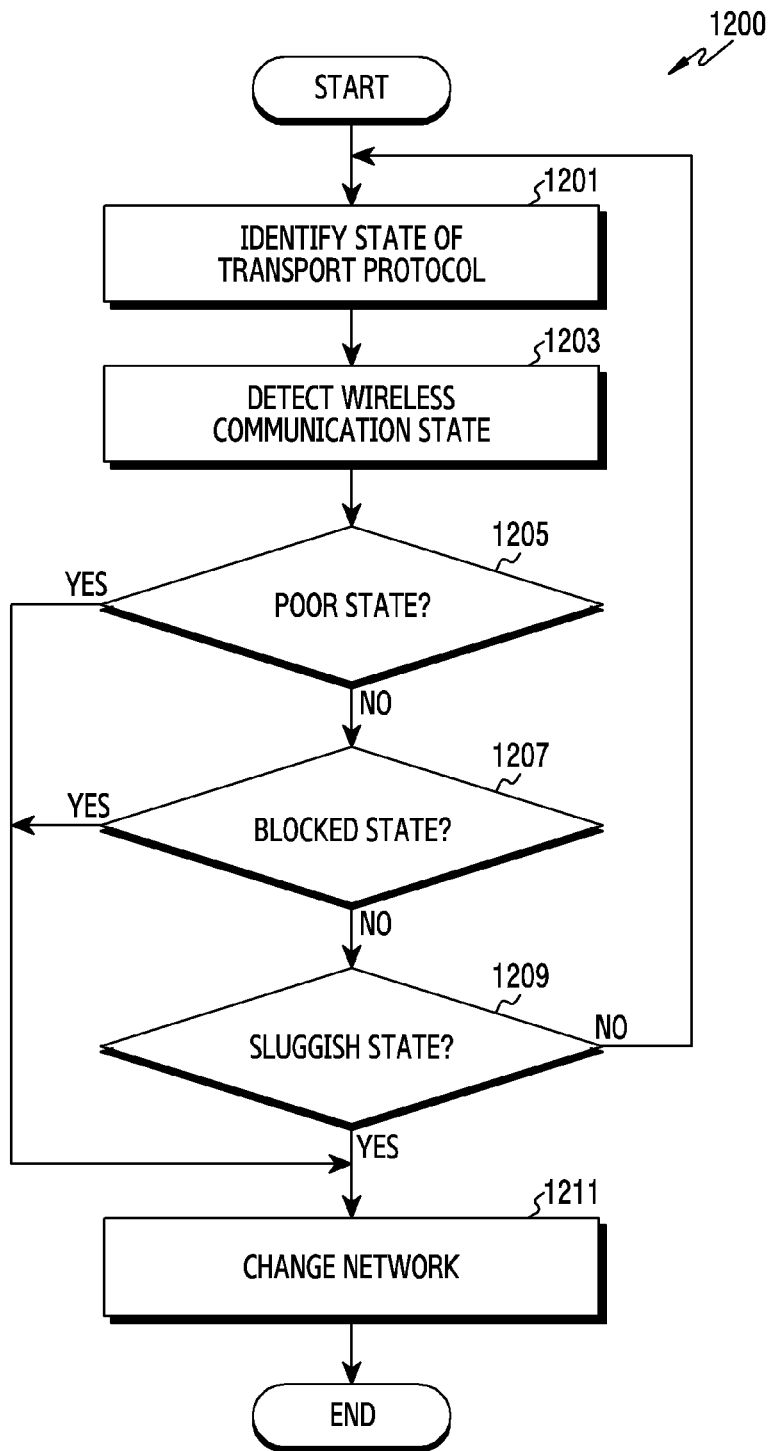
1200

START

1201

IDENTIFY STATE OF TRANSPORT PROTOCOL

1203

DETECT WIRELESS COMMUNICATION STATE

1205

YES

POOR STATE?

NO

1207

YES

BLOCKED STATE?

NO

1209

SLUGGISH STATE?

NO

YES

1211

CHANGE NETWORK

END